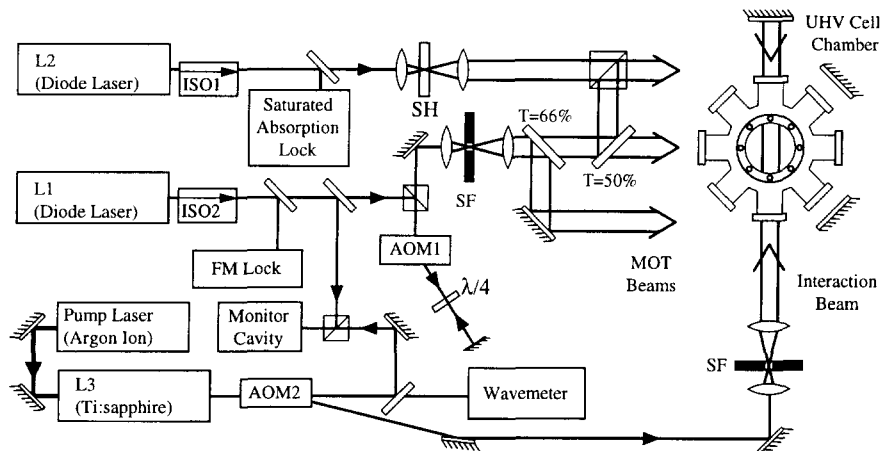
L2
(Diode Laser)

ISO1

Saturated
Absorption
Lock

SH

UHV Cell
Chamber

T=66%

T=50%

SF

L1
(Diode Laser)

ISO2

AOM1

FM Lock

$\lambda/4$

MOT
Beams

Interaction
Beam

Pump Laser
(Argon Ion)

Monitor
Cavity

L3
(Ti:sapphire)

AOM2

Wavemeter

SF